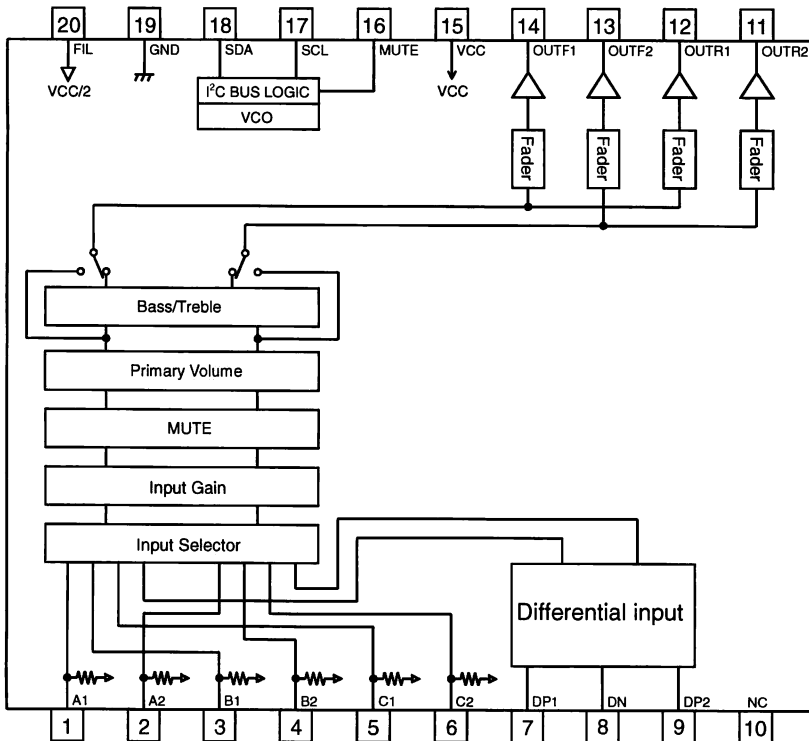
20
FIL
VCC/2
19
GND
18
SDA
17
SCL
16
MUTE
15
VCC
VCC
14
OUTF1
13
OUTF2
12
OUTR1
11
OUTR2

$I^2C$ BUS LOGIC
VCO

Fader
Fader
Fader
Fader

Bass/Treble
Primary Volume
MUTE
Input Gain
Input Selector

Differential input

A1
A2
B1
B2
C1
C2
DP1
DN
DP2
NC

1
2
3
4
5
6
7
8
9
10